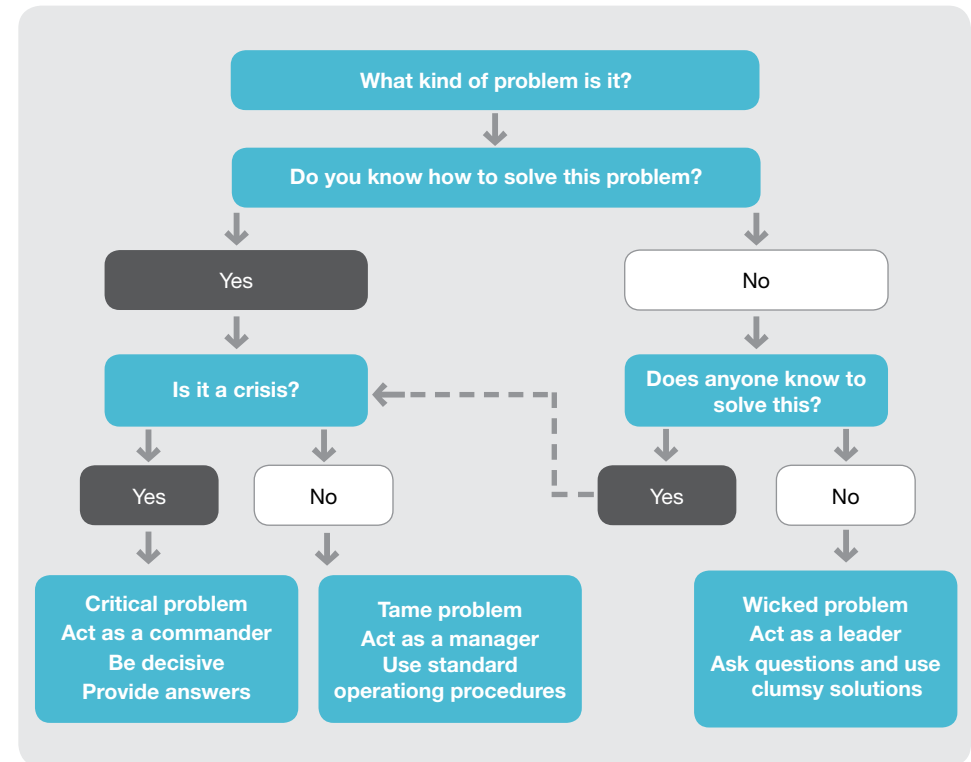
What kind of problem is it?

Do you know how to solve this problem?

Yes

No

Is it a crisis?

Does anyone know to solve this?

Yes

No

Yes

No

Critical problem
Act as a commander
Be decisive
Provide answers

Tame problem
Act as a manager
Use standard operationg procedures

Wicked problem
Act as a leader
Ask questions and use clumsy solutions